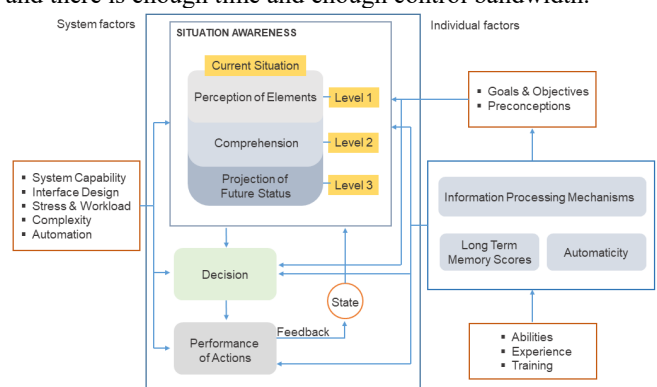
and there is enough time and enough control bandwidth.

System factors

SITUATION AWARENESS

Current Situation

Perception of Elements

Level 1

Comprehension

Level 2

Projection of Future Status

Level 3

Individual factors

▪ Goals & Objectives
▪ Preconceptions

▪ System Capability
▪ Interface Design
▪ Stress & Workload
▪ Complexity
▪ Automation

Information Processing Mechanisms

Long Term Memory Scores

Automaticity

Decision

State

Feedback

Performance of Actions

▪ Abilities
▪ Experience
▪ Training